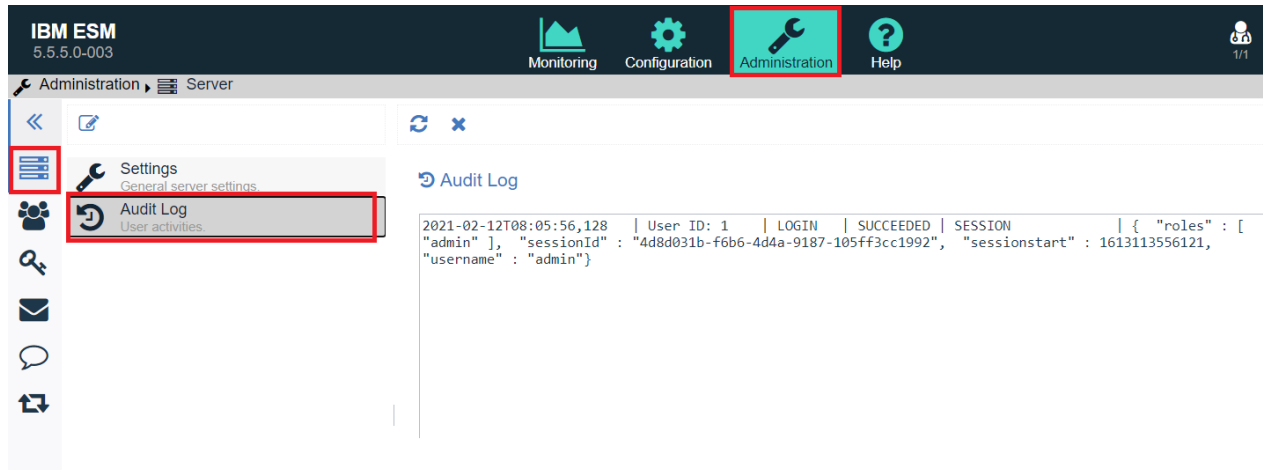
IBM ESM
5.5.5.0-003

Monitoring Configuration Administration Help

1/1

Administration ▸ Server

«

Settings
General server settings.

Audit Log
User activities.

Audit Log

2021-02-12T08:05:56,128 | User ID: 1 | LOGIN | SUCCEEDED | SESSION | { "roles" : [ "admin" ], "sessionId" : "4d8d031b-f6b6-4d4a-9187-105ff3cc1992", "sessionstart" : 1613113556121, "username" : "admin"}